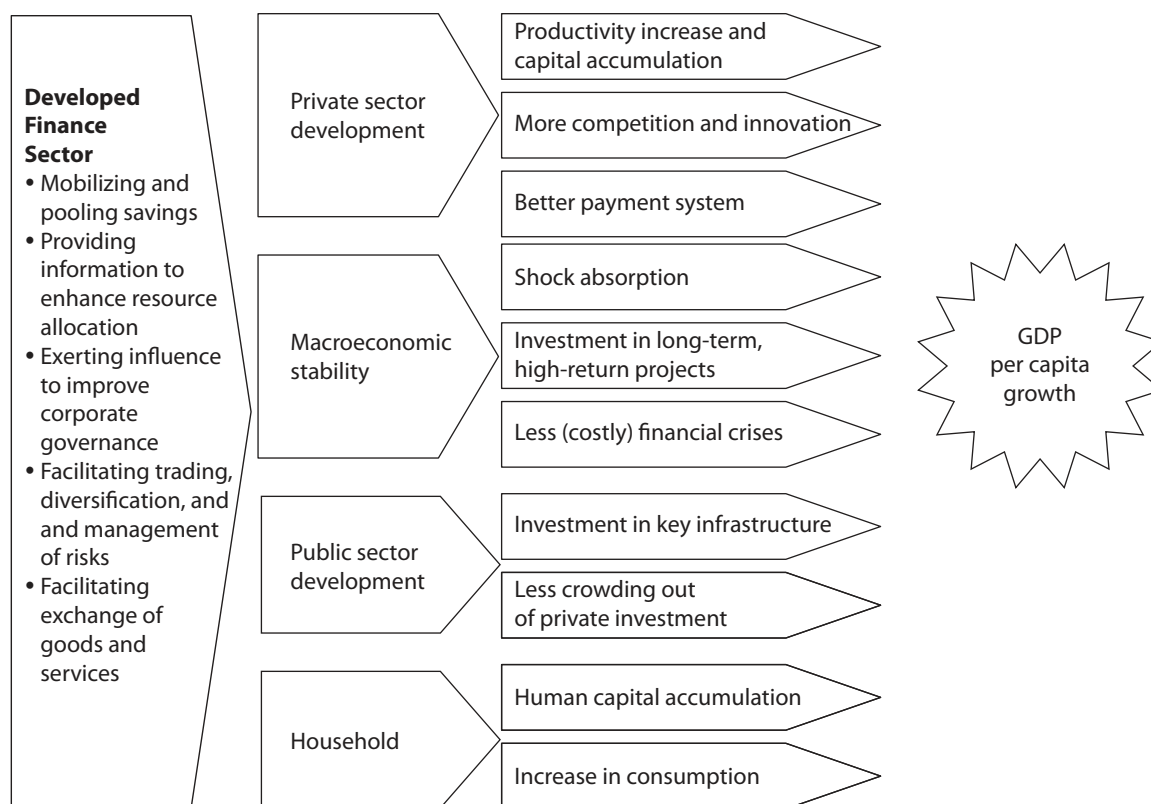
**Developed Finance Sector**
• Mobilizing and pooling savings
• Providing information to enhance resource allocation
• Exerting influence to improve corporate governance
• Facilitating trading, diversification, and and management of risks
• Facilitating exchange of goods and services

Private sector development

Productivity increase and capital accumulation

More competition and innovation

Better payment system

Macroeconomic stability

Shock absorption

Investment in long-term, high-return projects

Less (costly) financial crises

Public sector development

Investment in key infrastructure

Less crowding out of private investment

Household

Human capital accumulation

Increase in consumption

GDP per capita growth